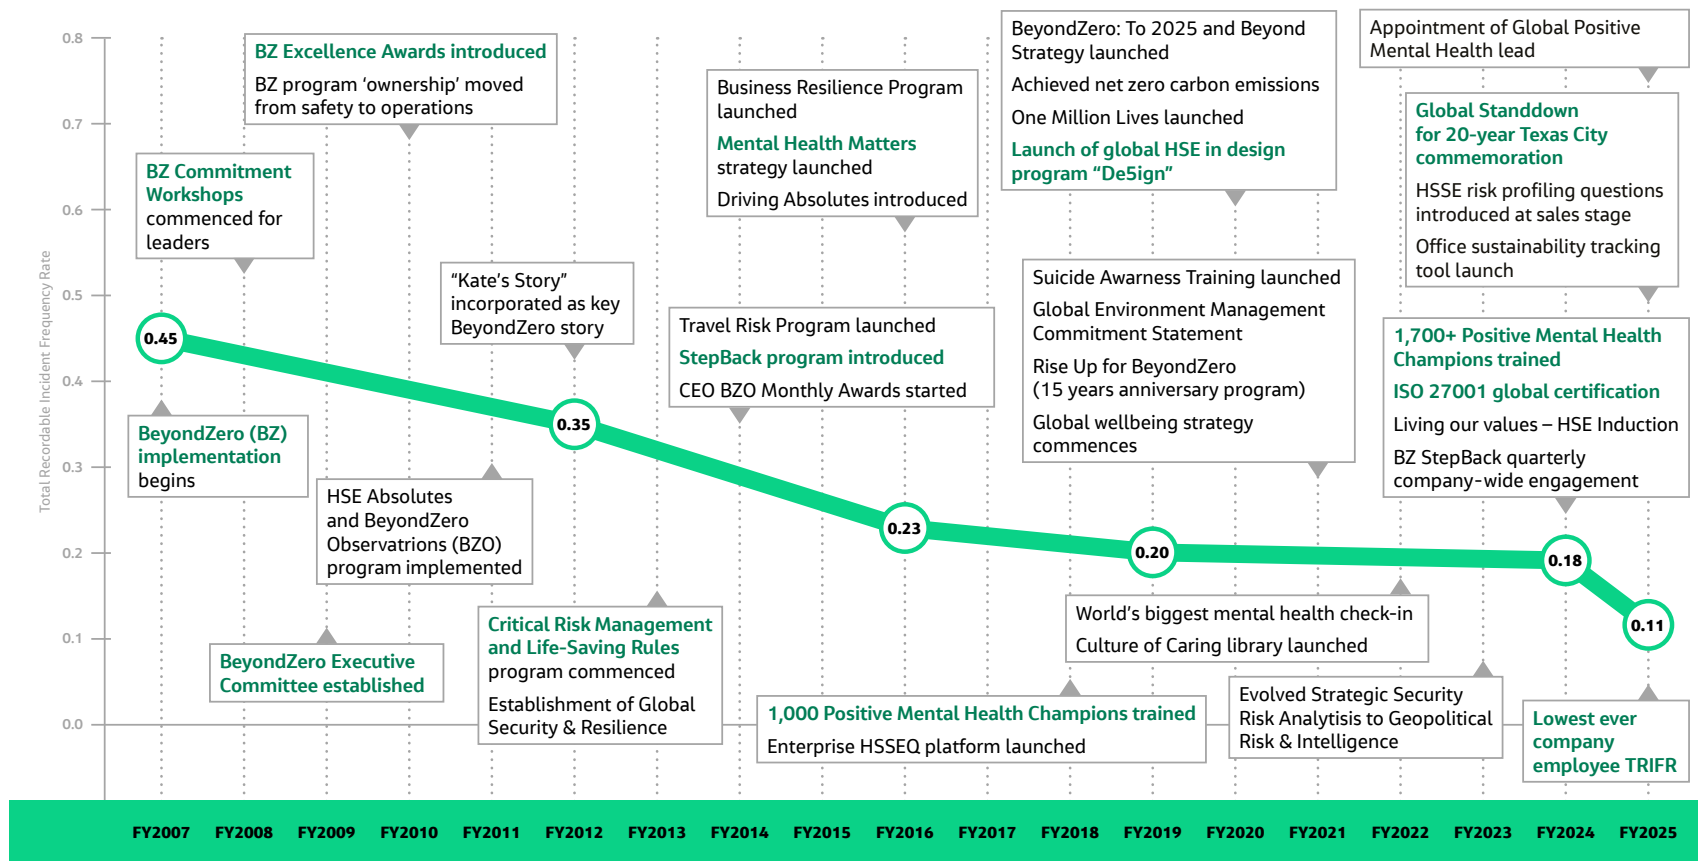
0.8
0.7
0.6
0.5
0.4
0.3
0.2
0.1
0.0

Total Recordable Incident Frequency Rate

BZ Excellence Awards introduced
BZ program 'ownership' moved from safety to operations

Business Resilience Program launched
Mental Health Matters strategy launched
Driving Absolutes introduced

BeyondZero: To 2025 and Beyond Strategy launched
Achieved net zero carbon emissions
One Million Lives launched
Launch of global HSE in design program "De5ign"

Appointment of Global Positive Mental Health lead

Global Standdown for 20-year Texas City commemoration
HSSE risk profiling questions introduced at sales stage
Office sustainability tracking tool launch

BZ Commitment Workshops commenced for leaders

"Kate's Story" incorporated as key BeyondZero story

Travel Risk Program launched
StepBack program introduced
CEO BZO Monthly Awards started

Suicide Awarness Training launched
Global Environment Management Commitment Statement
Rise Up for BeyondZero (15 years anniversary program)
Global wellbeing strategy commences

1,700+ Positive Mental Health Champions trained
ISO 27001 global certification
Living our values – HSE Induction
BZ StepBack quarterly company-wide engagement

0.45
0.35
0.23
0.20
0.18
0.11

BeyondZero (BZ) implementation begins

HSE Absolutes and BeyondZero Observatrions (BZO) program implemented

World's biggest mental health check-in
Culture of Caring library launched

BeyondZero Executive Committee established

Critical Risk Management and Life-Saving Rules program commenced
Establishment of Global Security & Resilience

1,000 Positive Mental Health Champions trained
Enterprise HSSEQ platform launched

Evolved Strategic Security Risk Analytisis to Geopolitical Risk & Intelligence

Lowest ever company employee TRIFR

FY2007 FY2008 FY2009 FY2010 FY2011 FY2012 FY2013 FY2014 FY2015 FY2016 FY2017 FY2018 FY2019 FY2020 FY2021 FY2022 FY2023 FY2024 FY2025